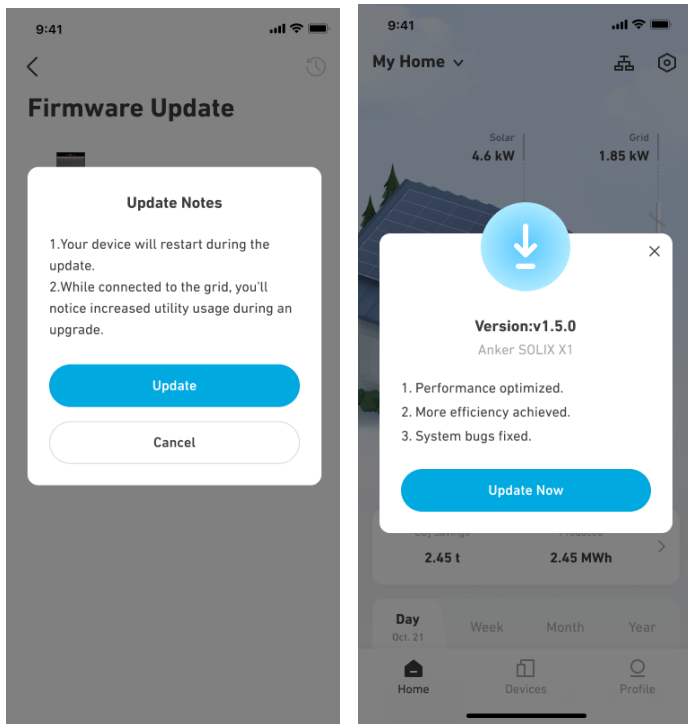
9:41

Firmware Update

Update Notes

1.Your device will restart during the update.
2.While connected to the grid, you'll notice increased utility usage during an upgrade.

Update

Cancel

9:41

My Home

Solar
4.6 kW

Grid
1.85 kW

Version:v1.5.0
Anker SOLIX X1

1. Performance optimized.
2. More efficiency achieved.
3. System bugs fixed.

Update Now

2.45 t

2.45 MWh

Day
Oct. 21

Week

Month

Year

Home

Devices

Profile